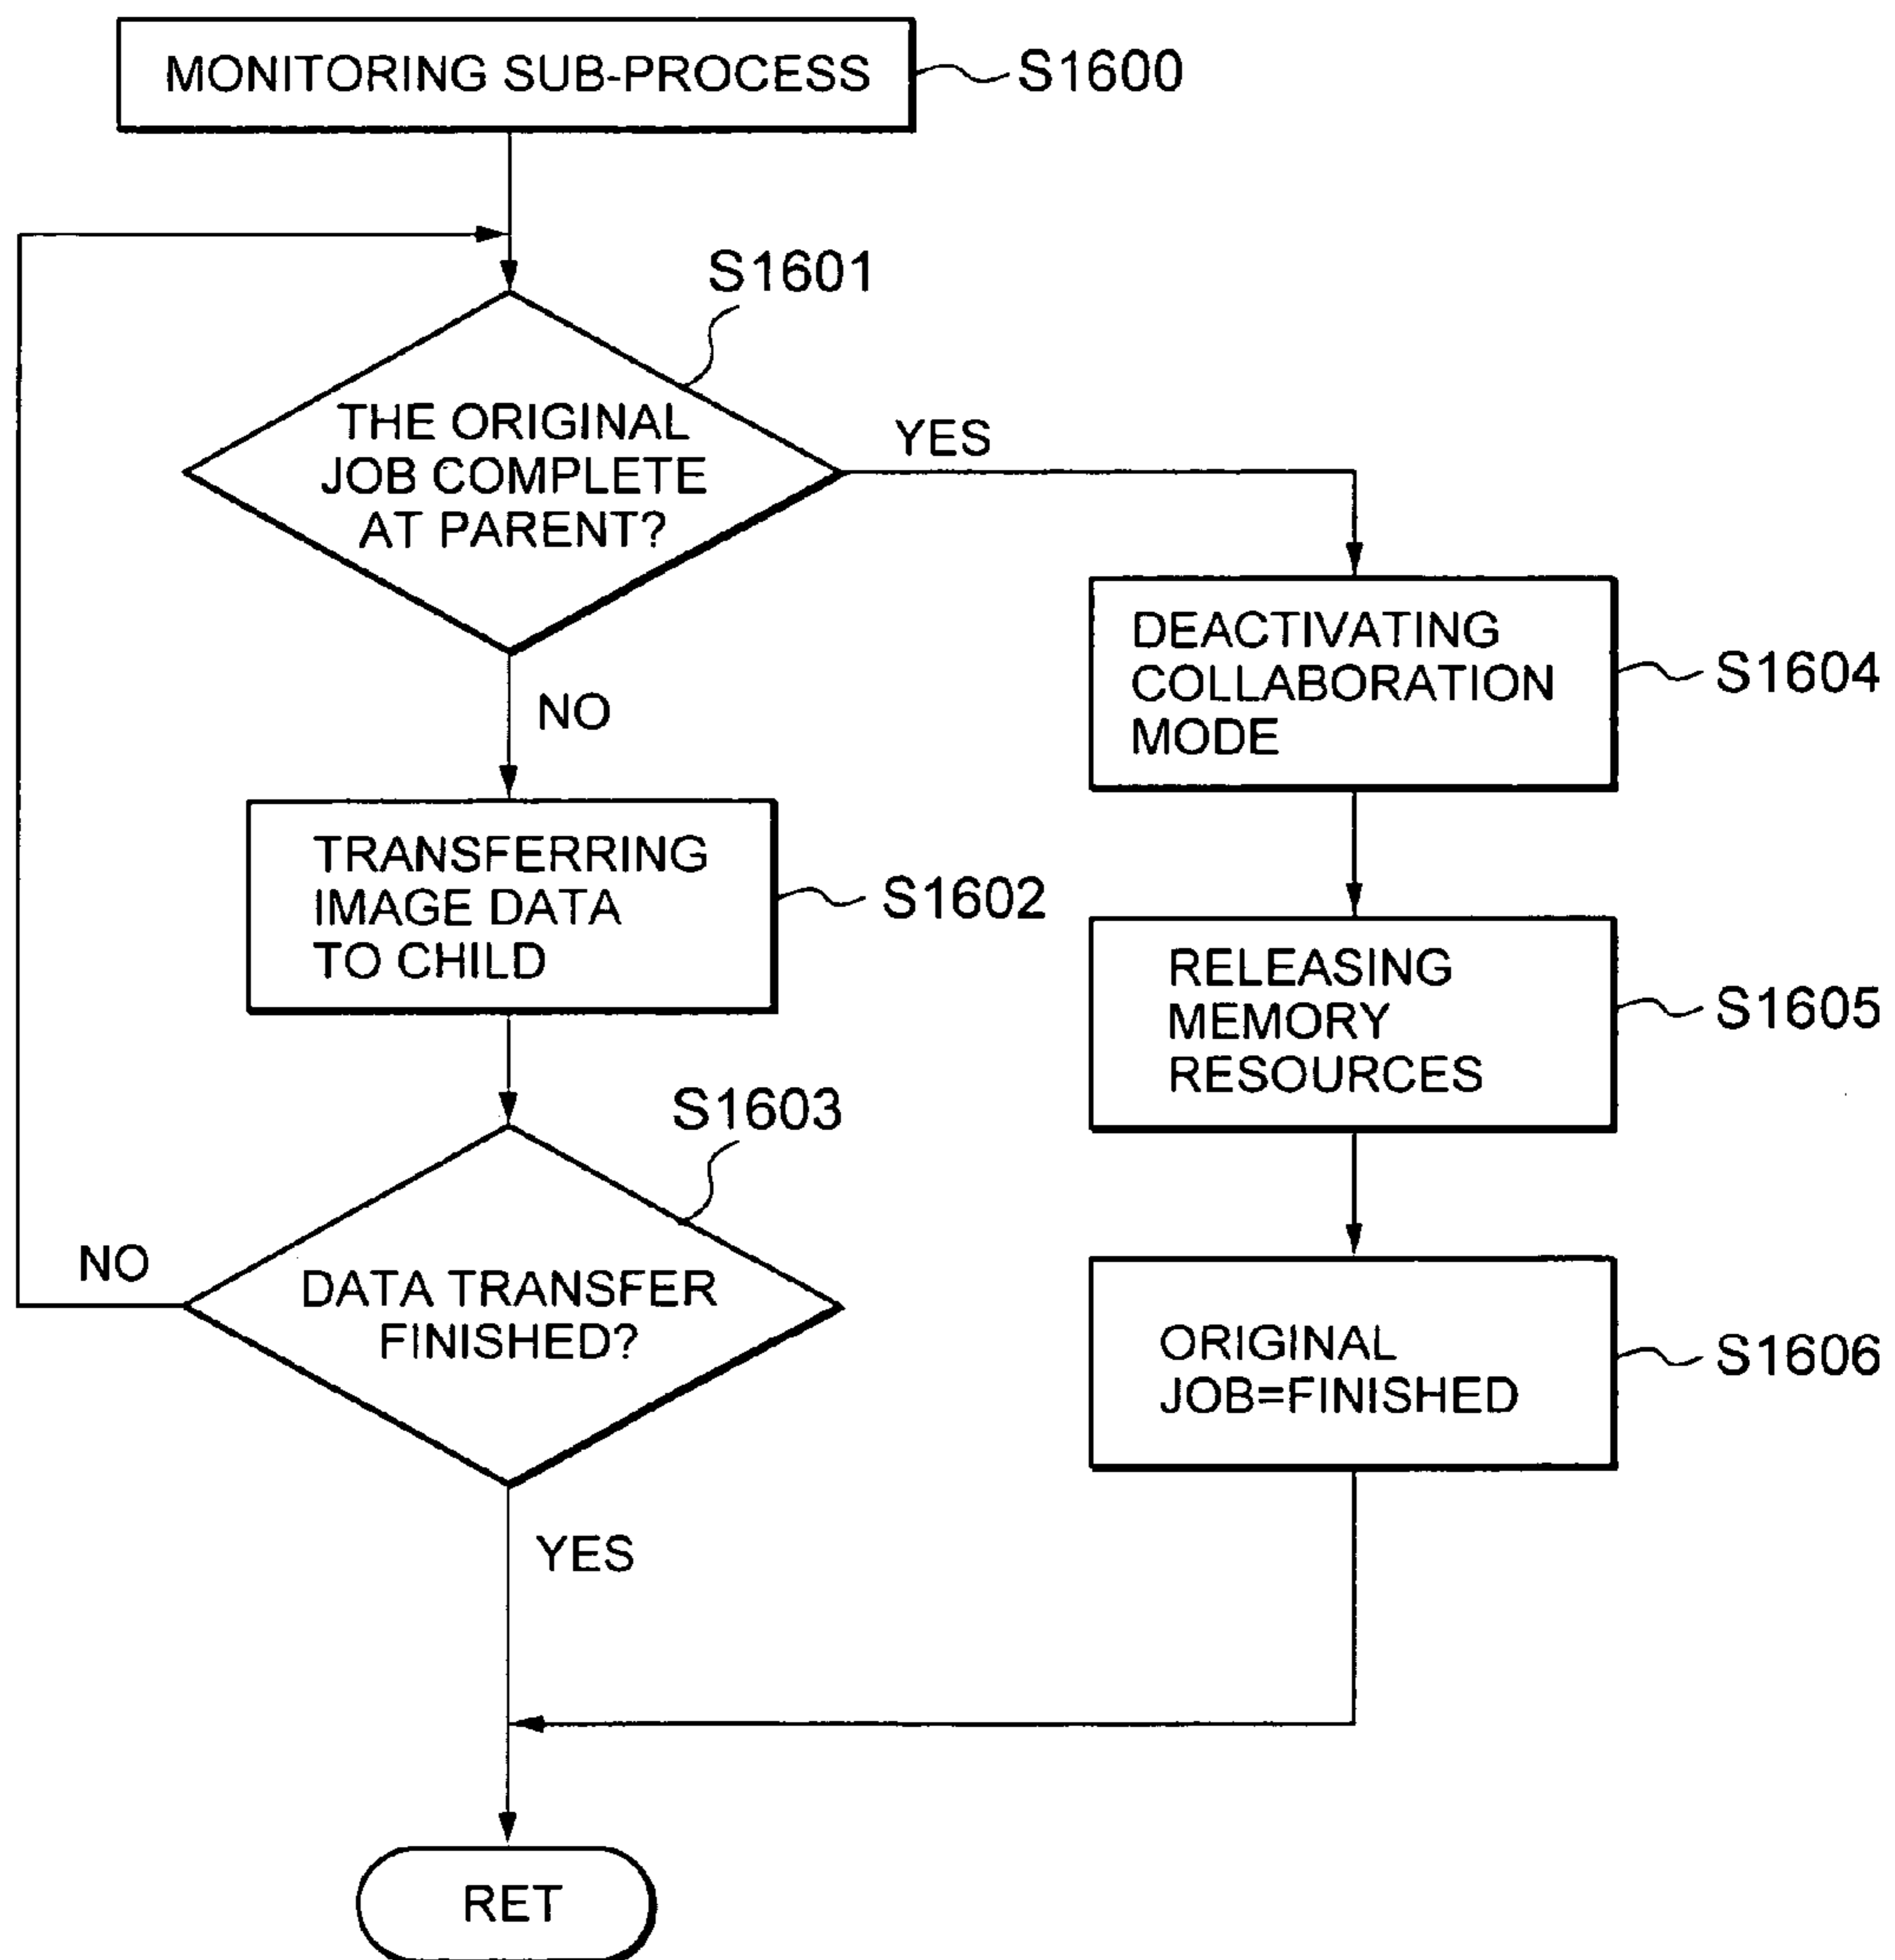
MONITORING SUB-PROCESS S1600

S1601

THE ORIGINAL JOB COMPLETE AT PARENT?

YES

NO

DEACTIVATING COLLABORATION MODE S1604

TRANSFERRING IMAGE DATA TO CHILD S1602

RELEASING MEMORY RESOURCES S1605

S1603

NO

DATA TRANSFER FINISHED?

ORIGINAL JOB=FINISHED S1606

YES

RET